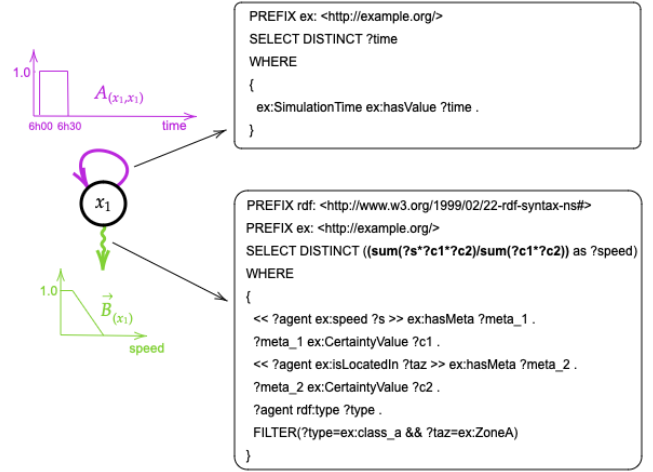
1.0

$A_{(x_1,x_1)}$

6h00 6h30

time

$x_1$

1.0

$\vec{B}_{(x_1)}$

speed

PREFIX ex: <http://example.org/>
SELECT DISTINCT ?time
WHERE
{
ex:SimulationTime ex:hasValue ?time .
}

PREFIX rdf: <http://www.w3.org/1999/02/22-rdf-syntax-ns#>
PREFIX ex: <http://example.org/>
SELECT DISTINCT ((sum(?s*?c1*?c2)/sum(?c1*?c2)) as ?speed)
WHERE
{
<< ?agent ex:speed ?s >> ex:hasMeta ?meta_1 .
?meta_1 ex:CertaintyValue ?c1 .
<< ?agent ex:isLocatedIn ?taz >> ex:hasMeta ?meta_2 .
?meta_2 ex:CertaintyValue ?c2 .
?agent rdf:type ?type .
FILTER(?type=ex:class_a && ?taz=ex:ZoneA)
}